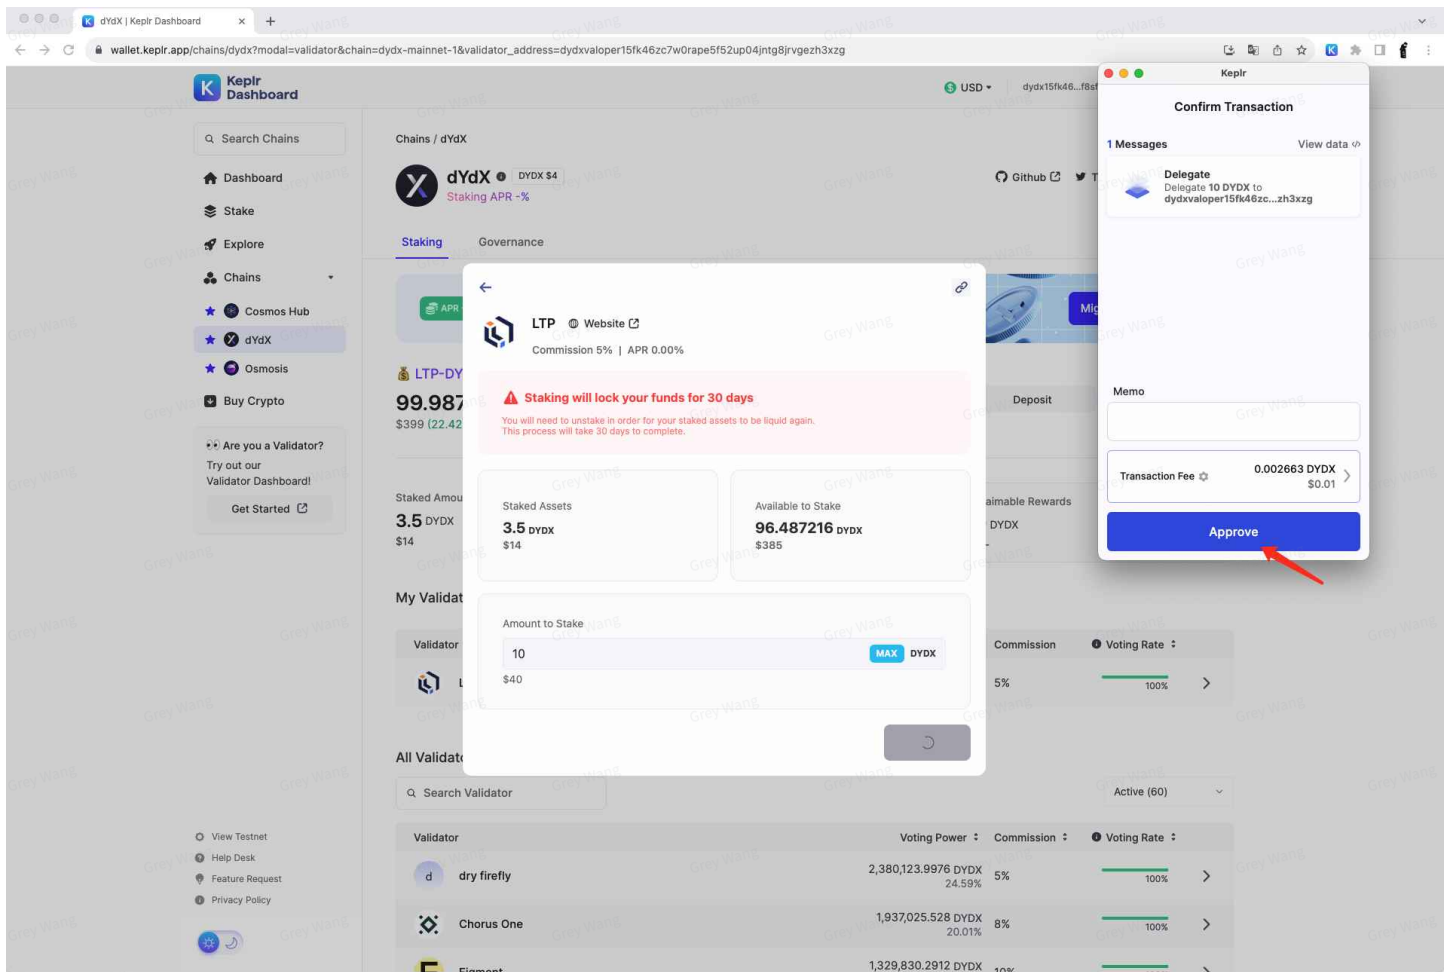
dYdX | Keplr Dashboard ×

wallet.keplr.app/chains/dydx?modal=validator&chain=dydx-mainnet-1&validator_address=dydxvaloper15fk46zc7w0rape5f52up04jntg8jrvgezh3xzg

Keplr Dashboard

USD

dydx15fk46...f8s

Search Chains

Dashboard

Stake

Explore

Chains

Cosmos Hub

dYdX

Osmosis

Buy Crypto

Are you a Validator?
Try out our Validator Dashboard!

Get Started

View Testnet

Help Desk

Feature Request

Privacy Policy

Chains / dYdX

dYdX DYDX $4
Staking APR -%

Github

Staking Governance

APR

LTP-DY
99.987
$399 (22.42

Staked Amou
3.5 DYDX
$14

My Validat

Validator

All Validat

Search Validator

Deposit

aimable Rewards
DYDX

Commission Voting Rate
5% 100%

Active (60)

| Validator | Voting Power | Commission | Voting Rate |
|---|---|---|---|
| dry firefly | 2,380,123.9976 DYDX 24.59% | 5% | 100% |
| Chorus One | 1,937,025.528 DYDX 20.01% | 8% | 100% |
| Figment | 1,329,830.2912 DYDX | 10% | |

LTP Website
Commission 5% | APR 0.00%

Staking will lock your funds for 30 days
You will need to unstake in order for your staked assets to be liquid again. This process will take 30 days to complete.

Staked Assets
3.5 DYDX
$14

Available to Stake
96.487216 DYDX
$385

Amount to Stake
10 MAX DYDX
$40

Keplr

Confirm Transaction

1 Messages View data

Delegate
Delegate 10 DYDX to dydxvaloper15fk46zc...zh3xzg

Memo

Transaction Fee 0.002663 DYDX $0.01

Approve

Grey Wang